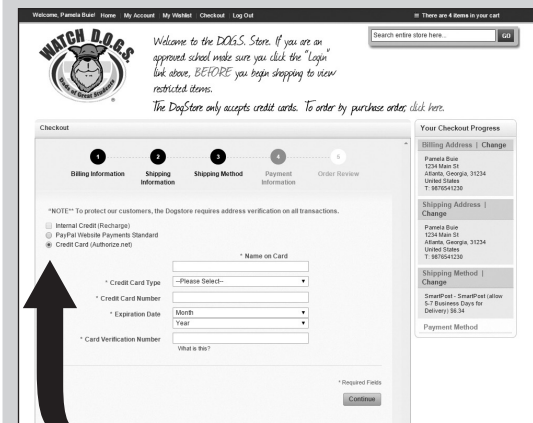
Welcome, Pamela Buie! Home My Account My Wishlist Checkout Log Out

There are 4 items in your cart

WATCH D.O.G.S. Dads of Great Students

Welcome to the DO.G.S. Store. If you are an approved school make sure you click the "Login" link above, BEFORE you begin shopping to view restricted items.

The DogStore only accepts credit cards. To order by purchase order, click here.

Search entire store here... GO

Checkout

1 Billing Information
2 Shipping Information
3 Shipping Method
4 Payment Information
5 Order Review

*NOTE** To protect our customers, the Dogstore requires address verification on all transactions.

Internal Credit (Recharge)
PayPal Website Payments Standard
Credit Card (Authorize.net)

* Name on Card

* Credit Card Type --Please Select--

* Credit Card Number

* Expiration Date Month Year

* Card Verification Number

What is this?

* Required Fields

Continue

Your Checkout Progress

Billing Address | Change

Pamela Buie
1234 Main St
Atlanta, Georgia, 31234
United States
T: 9876541230

Shipping Address | Change

Pamela Buie
1234 Main St
Atlanta, Georgia, 31234
United States
T: 9876541230

Shipping Method | Change

SmartPost - SmartPost (allow 5-7 Business Days for Delivery) $6.34

Payment Method